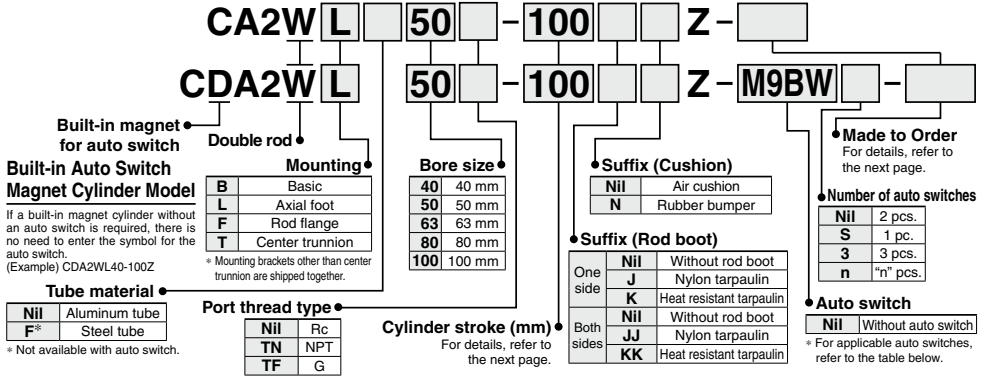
CA2W L 50 - 100 Z -

CDA2W L 50 - 100 Z - M9BW -

Built-in magnet for auto switch

Double rod

Built-in Auto Switch Magnet Cylinder Model

If a built-in magnet cylinder without an auto switch is required, there is no need to enter the symbol for the auto switch.
(Example) CDA2WL40-100Z

Mounting

| B | Basic |
|---|---|
| L | Axial foot |
| F | Rod flange |
| T | Center trunnion |

∗ Mounting brackets other than center trunnion are shipped together.

Bore size

| 40 | 40 mm |
|---|---|
| 50 | 50 mm |
| 63 | 63 mm |
| 80 | 80 mm |
| 100 | 100 mm |

Suffix (Cushion)

| Nil | Air cushion |
|---|---|
| N | Rubber bumper |

Made to Order
For details, refer to the next page.

Number of auto switches

| Nil | 2 pcs. |
|---|---|
| S | 1 pc. |
| 3 | 3 pcs. |
| n | "n" pcs. |

Tube material

| Nil | Aluminum tube |
|---|---|
| F∗ | Steel tube |

∗ Not available with auto switch.

Port thread type

| Nil | Rc |
|---|---|
| TN | NPT |
| TF | G |

Suffix (Rod boot)

| One side | Nil | Without rod boot |
|---|---|---|
| | J | Nylon tarpaulin |
| | K | Heat resistant tarpaulin |
| Both sides | Nil | Without rod boot |
| | JJ | Nylon tarpaulin |
| | KK | Heat resistant tarpaulin |

Cylinder stroke (mm)
For details, refer to the next page.

Auto switch

| Nil | Without auto switch |
|---|---|

∗ For applicable auto switches, refer to the table below.